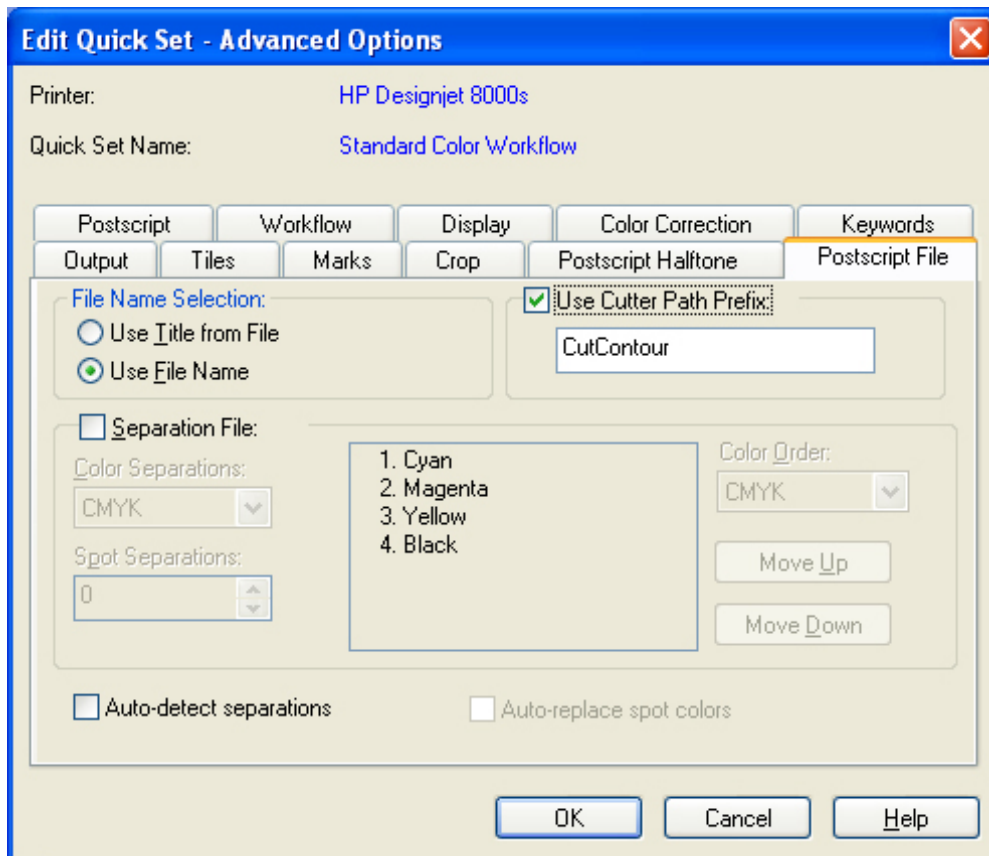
Edit Quick Set - Advanced Options

Printer: HP Designjet 8000s

Quick Set Name: Standard Color Workflow

Postscript | Workflow | Display | Color Correction | Keywords

Output | Tiles | Marks | Crop | Postscript Halftone | Postscript File

File Name Selection:

Use Title from File

Use File Name

Use Cutter Path Prefix:

CutContour

Separation File:

Color Separations:

CMYK

Spot Separations:

0

1. Cyan
2. Magenta
3. Yellow
4. Black

Color Order:

CMYK

Move Up

Move Down

Auto-detect separations

Auto-replace spot colors

OK

Cancel

Help